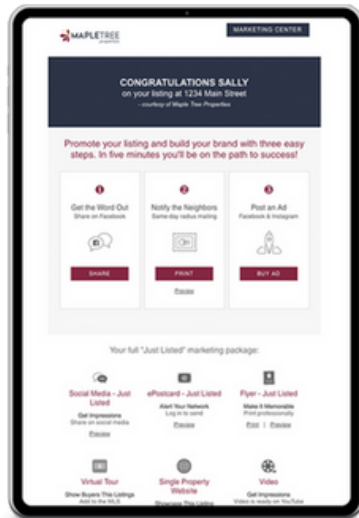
MAPLETREE
properties

MARKETING CENTER

CONGRATULATIONS SALLY
on your listing at 1234 Main Street
- courtesy of Maple Tree Properties

Promote your listing and build your brand with three easy steps. In five minutes you'll be on the path to success!

1
Get the Word Out
Share on Facebook
SHARE

2
Notify the Neighbors
Same-day radius mailing
PRINT
Preview

3
Post an Ad
Facebook & Instagram
BUY AD

Your full "Just Listed" marketing package:

Social Media - Just Listed
Get Impressions
Share on social media
Preview

ePostcard - Just Listed
Alert Your Network
Log in to send
Preview

Flyer - Just Listed
Make it Memorable
Print professionally
Print | Preview

Virtual Tour
Show Buyers This Listings
Add to the MLS

Single Property Website
Showcase This Listing

Video
Get Impressions
Video is ready on YouTube